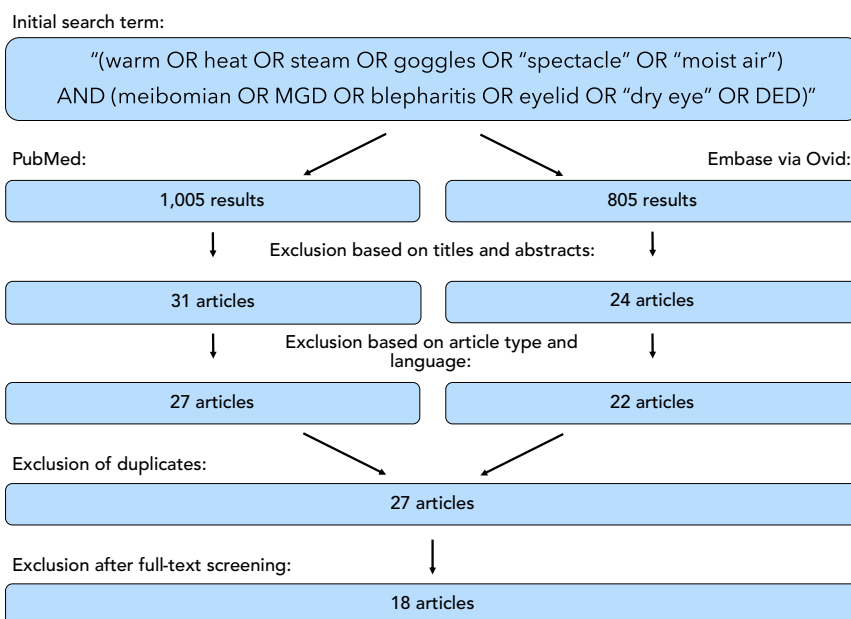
Initial search term:

"(warm OR heat OR steam OR goggles OR "spectacle" OR "moist air") AND (meibomian OR MGD OR blepharitis OR eyelid OR "dry eye" OR DED)"

PubMed:

Embase via Ovid:

1,005 results

805 results

Exclusion based on titles and abstracts:

31 articles

24 articles

Exclusion based on article type and language:

27 articles

22 articles

Exclusion of duplicates:

27 articles

Exclusion after full-text screening:

18 articles